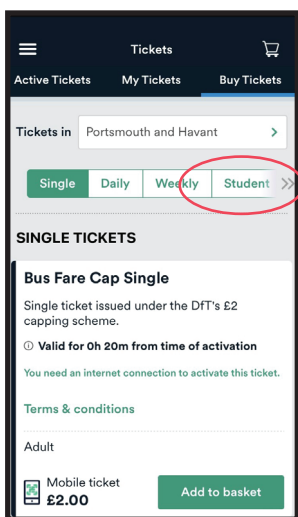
Tickets

Active Tickets
My Tickets
Buy Tickets

Tickets in
Portsmouth and Havant
>

Single
Daily
Weekly
Student
>>

SINGLE TICKETS

Bus Fare Cap Single

Single ticket issued under the DfT's £2 capping scheme.

Valid for 0h 20m from time of activation

You need an internet connection to activate this ticket.

Terms & conditions

Adult

Mobile ticket
£2.00

Add to basket